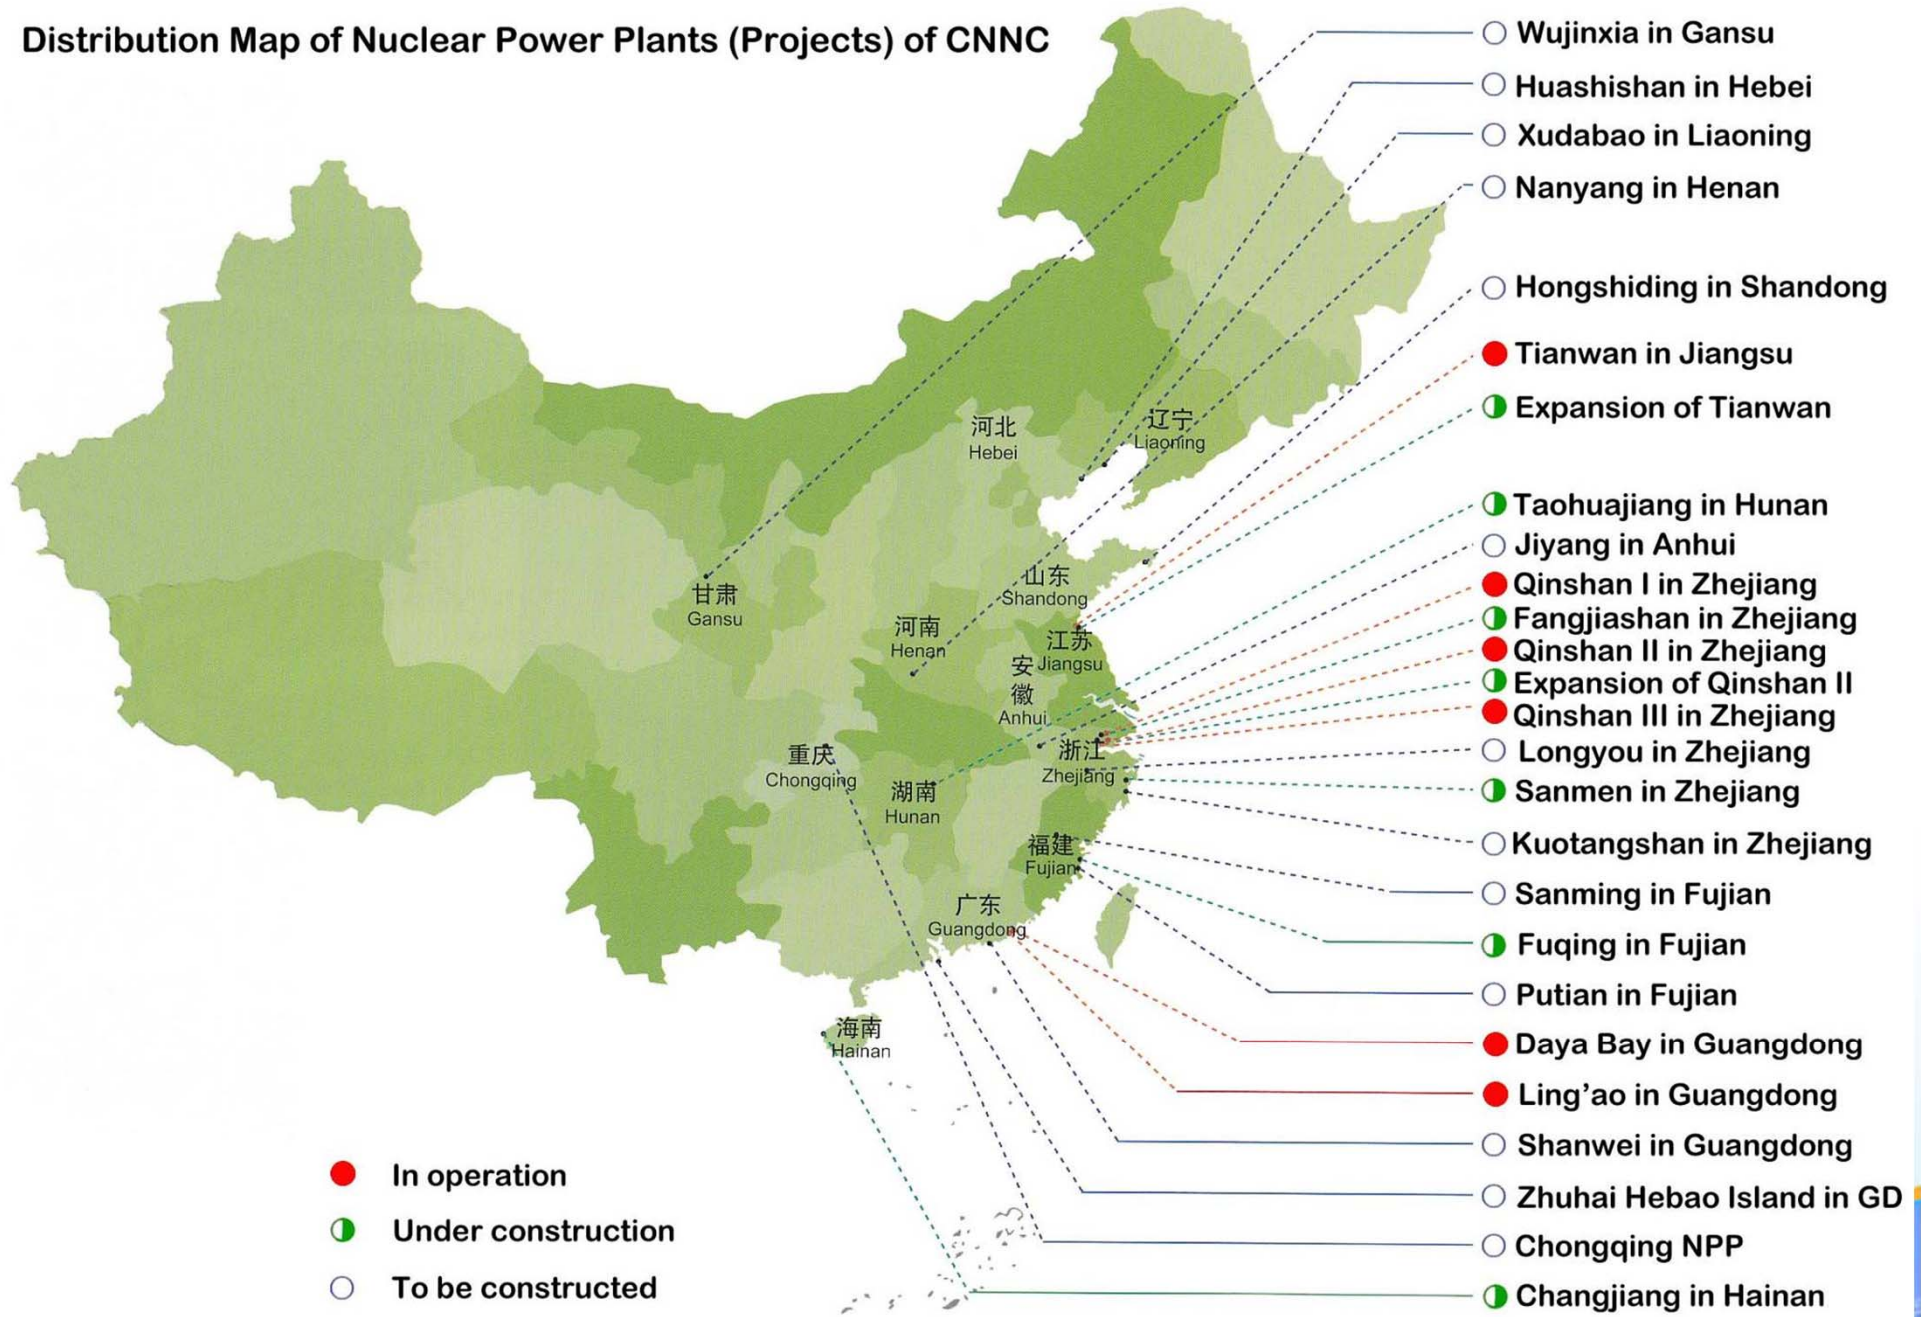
Distribution Map of Nuclear Power Plants (Projects) of CNNC

河北
Hebei

辽宁
Liaoning

山东
Shandong

甘肃
Gansu

河南
Henan

江苏
Jiangsu

安徽
Anhui

重庆
Chongqing

浙江
Zhejiang

湖南
Hunan

福建
Fujian

广东
Guangdong

海南
Hainan

Wujinxia in Gansu
Huashishan in Hebei
Xudabao in Liaoning
Nanyang in Henan
Hongshiding in Shandong
Tianwan in Jiangsu
Expansion of Tianwan
Taohuajiang in Hunan
Jiyang in Anhui
Qinshan I in Zhejiang
Fangjiashan in Zhejiang
Qinshan II in Zhejiang
Expansion of Qinshan II
Qinshan III in Zhejiang
Longyou in Zhejiang
Sanmen in Zhejiang
Kuotangshan in Zhejiang
Sanming in Fujian
Fuqing in Fujian
Putian in Fujian
Daya Bay in Guangdong
Ling'ao in Guangdong
Shanwei in Guangdong
Zhuhai Hebao Island in GD
Chongqing NPP
Changjiang in Hainan

In operation
Under construction
To be constructed